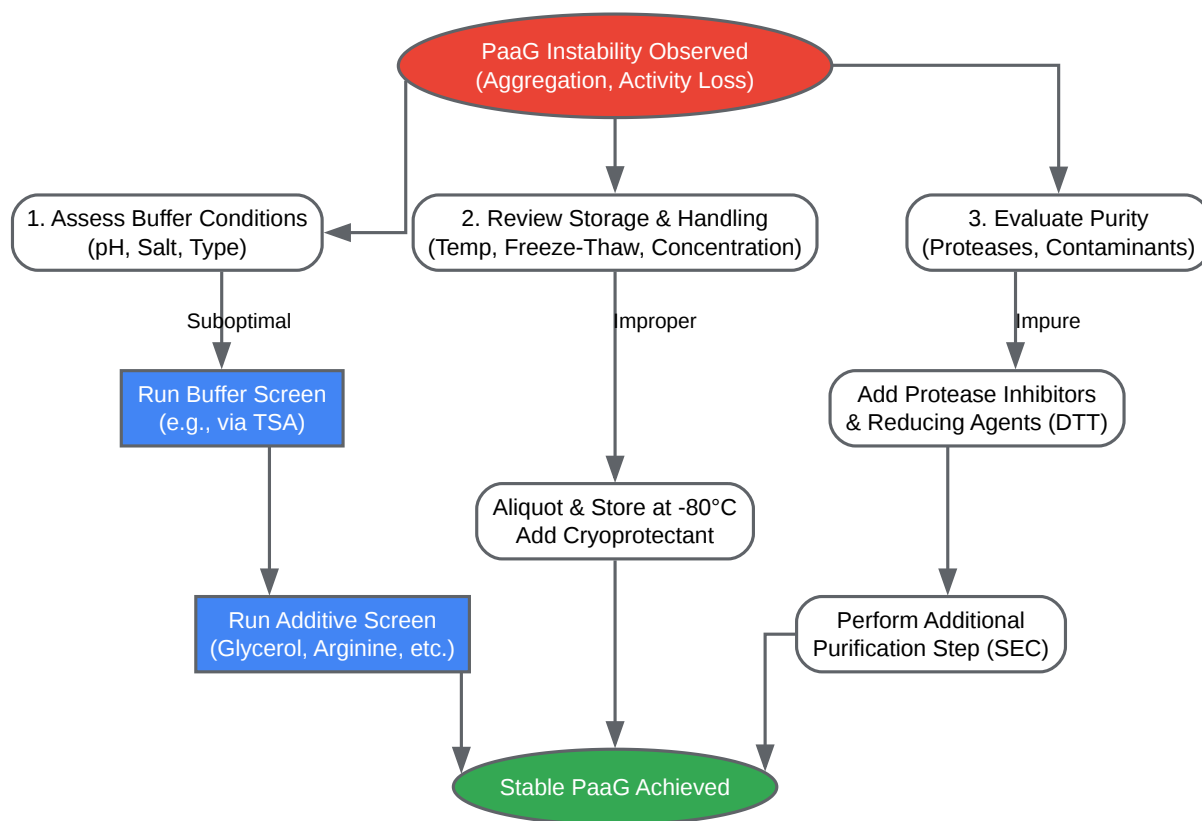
PaaG Instability Observed
(Aggregation, Activity Loss)

1. Assess Buffer Conditions
(pH, Salt, Type)

2. Review Storage & Handling
(Temp, Freeze-Thaw, Concentration)

3. Evaluate Purity
(Proteases, Contaminants)

Suboptimal

Improper

Impure

Run Buffer Screen
(e.g., via TSA)

Add Protease Inhibitors
& Reducing Agents (DTT)

Aliquot & Store at -80°C
Add Cryoprotectant

Run Additive Screen
(Glycerol, Arginine, etc.)

Perform Additional
Purification Step (SEC)

Stable PaaG Achieved